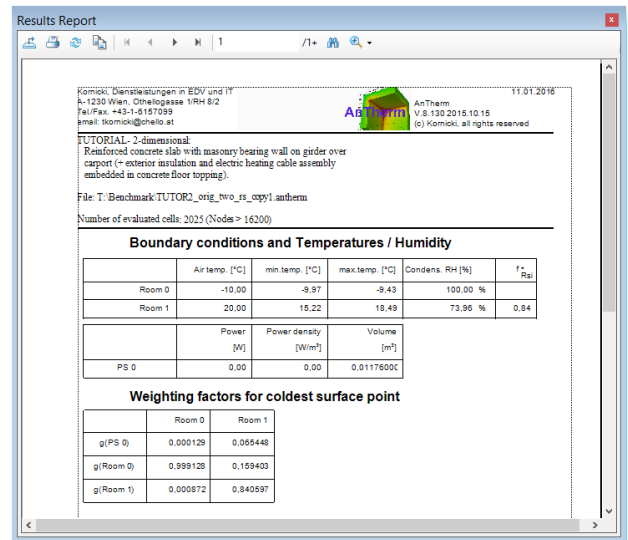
Results Report

1 /1+

Kornicki, Dienstleistungen in EDV und IT
A-1230 Wien, Othellogasse 1/RH 8/2
Tel/Fax. +43-1-6157099
email: tkornicki@chello.at

AnTherm

11.01.2016

AnTherm
V.8.130 2015.10.15
(c) Kornicki, all rights reserved

TUTORIAL- 2-dimensional:
Reinforced concrete slab with masonry bearing wall on girder over carport (+ exterior insulation and electric heating cable assembly embedded in concrete floor topping).

File: T:\Benchmark\TUTOR2_orig_two_rs_copy1.antherm

Number of evaluated cells: 2025 (Nodes > 16200)

Boundary conditions and Temperatures / Humidity

| | Air temp. [°C] | min.temp. [°C] | max.temp. [°C] | Condens. RH [%] | $f_{Rsi}$ |
|---|---|---|---|---|---|
| Room 0 | -10,00 | -9,97 | -9,43 | 100,00 % | |
| Room 1 | 20,00 | 15,22 | 18,49 | 73,96 % | 0,84 |

| | Power [W] | Power density [W/m²] | Volume [m³] |
|---|---|---|---|
| PS 0 | 0,00 | 0,00 | 0,01176000 |

Weighting factors for coldest surface point

| | Room 0 | Room 1 |
|---|---|---|
| g(PS 0) | 0,000129 | 0,065448 |
| g(Room 0) | 0,999128 | 0,159403 |
| g(Room 1) | 0,000872 | 0,840597 |